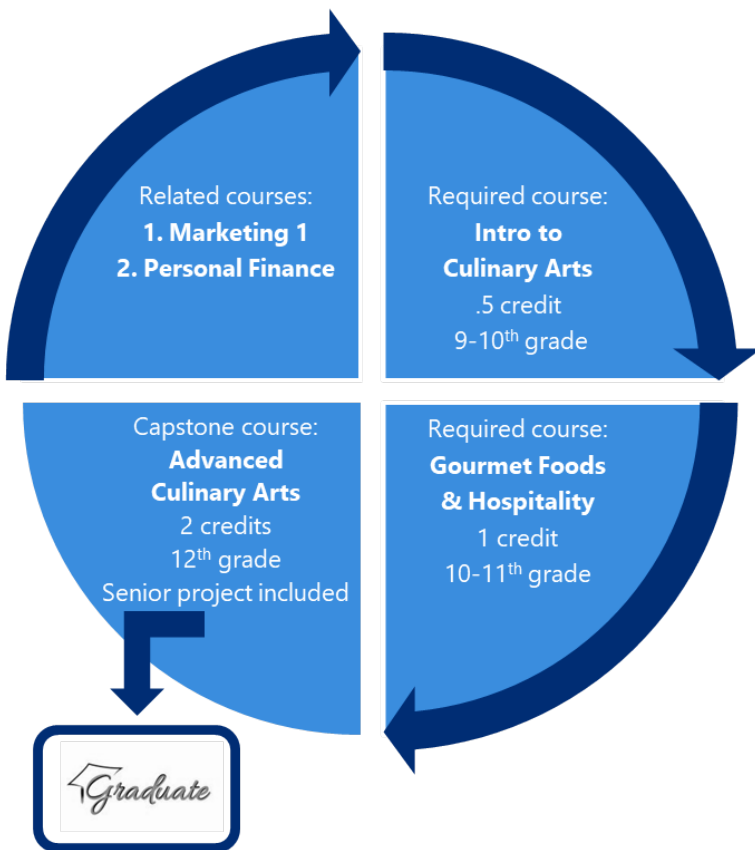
Related courses:
1. Marketing 1
2. Personal Finance

Required course:
Intro to Culinary Arts
.5 credit
9-10$^{th}$ grade

Required course:
Gourmet Foods & Hospitality
1 credit
10-11$^{th}$ grade

Capstone course:
Advanced Culinary Arts
2 credits
12$^{th}$ grade
Senior project included

Graduate